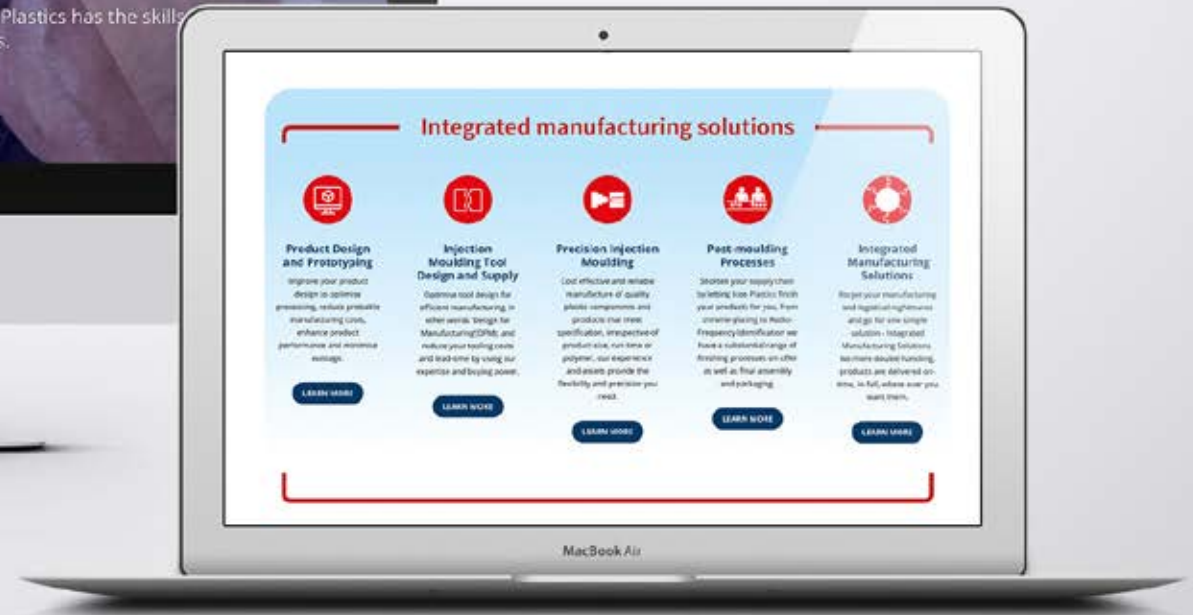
Plastics has the skills
s.

Integrated manufacturing solutions

Product Design and Prototyping

Improve your product design to optimise processing, reduce probable manufacturing costs, enhance product performance and minimise wastage.

LEARN MORE

Injection Moulding Tool Design and Supply

Optimise tool design for efficient manufacturing, in other words 'Design for Manufacturing'(DFM), and reduce your tooling costs and lead-time by using our expertise and buying power.

LEARN MORE

Precision Injection Moulding

Cost effective and reliable manufacture of quality plastic components and products that meet specification, irrespective of product size, run time or polymer, our experience and assets provide the flexibility and precision you need.

LEARN MORE

Post-moulding Processes

Shorten your supply chain by letting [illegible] Plastics finish your products for you. From chrome plating to Radio Frequency Identification we have a substantial range of finishing processes on offer as well as final assembly and packaging.

LEARN MORE

Integrated Manufacturing Solutions

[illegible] your manufacturing and logistical nightmares and go for one simple solution - Integrated Manufacturing Solutions. No more double handling, products are delivered on-time, in-full, where ever you want them.

LEARN MORE

MacBook Air